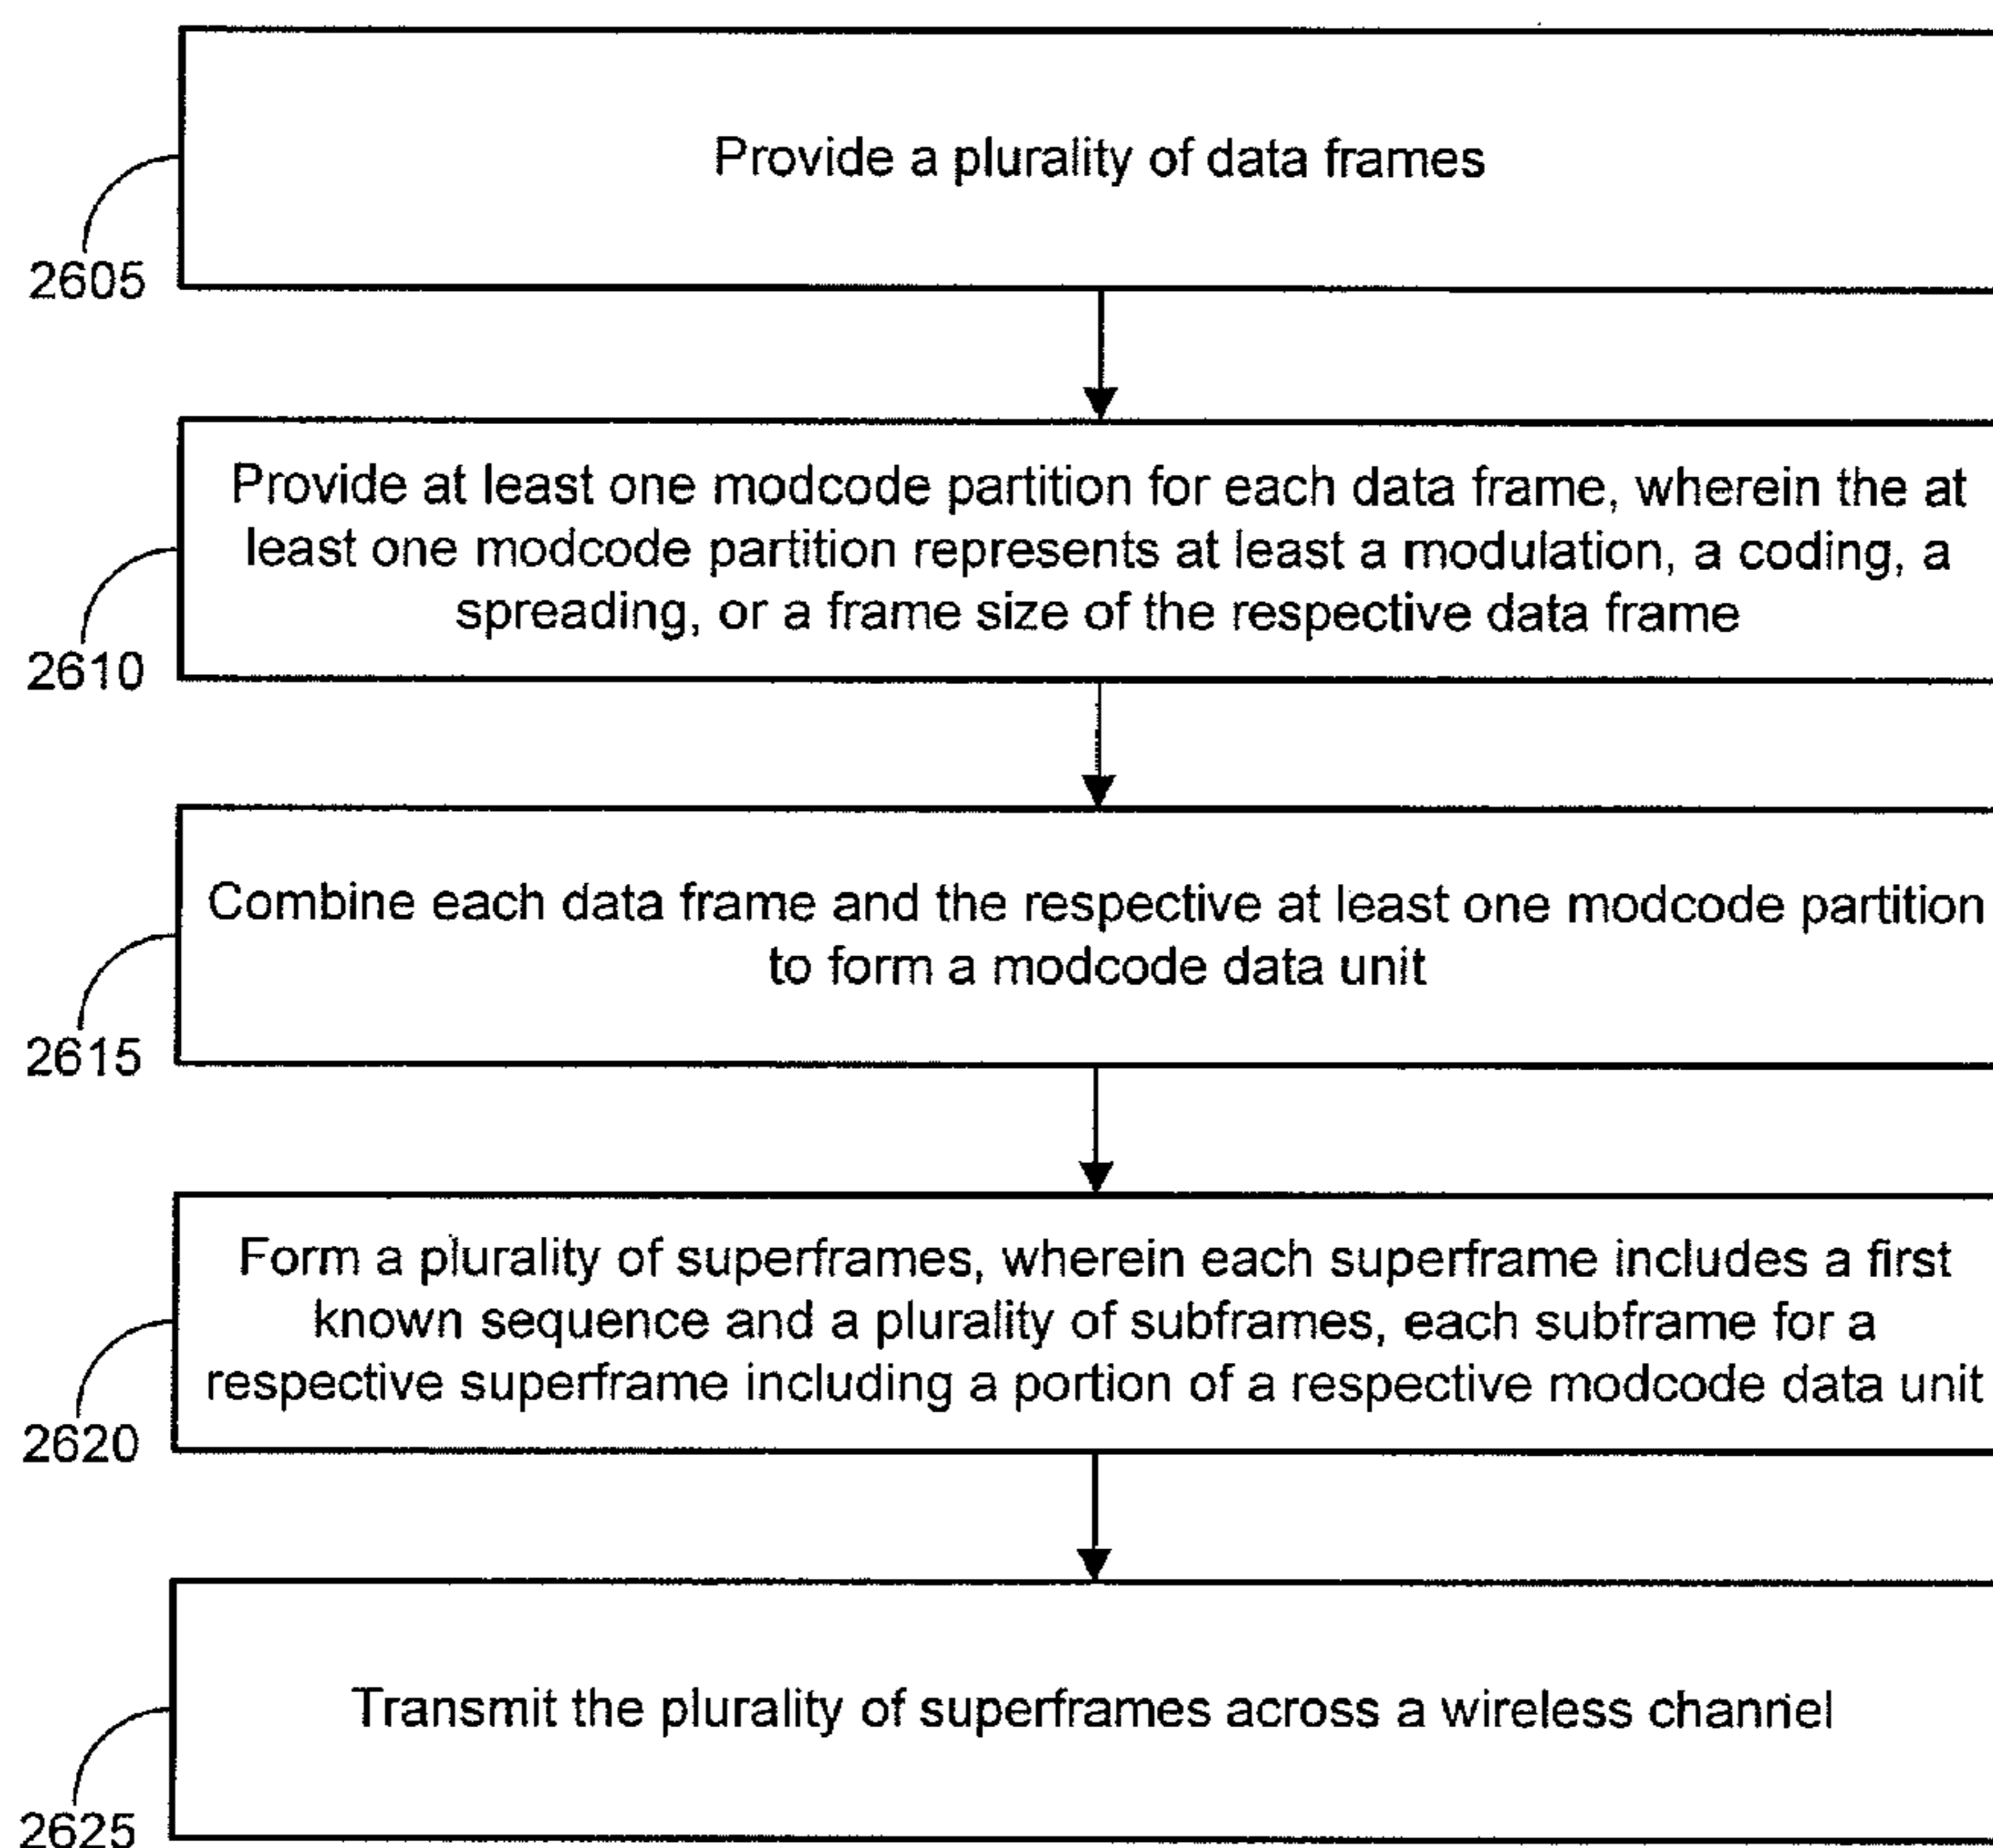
Provide a plurality of data frames

2605

Provide at least one modcode partition for each data frame, wherein the at least one modcode partition represents at least a modulation, a coding, a spreading, or a frame size of the respective data frame

2610

Combine each data frame and the respective at least one modcode partition to form a modcode data unit

2615

Form a plurality of superframes, wherein each superframe includes a first known sequence and a plurality of subframes, each subframe for a respective superframe including a portion of a respective modcode data unit

2620

Transmit the plurality of superframes across a wireless channel

2625